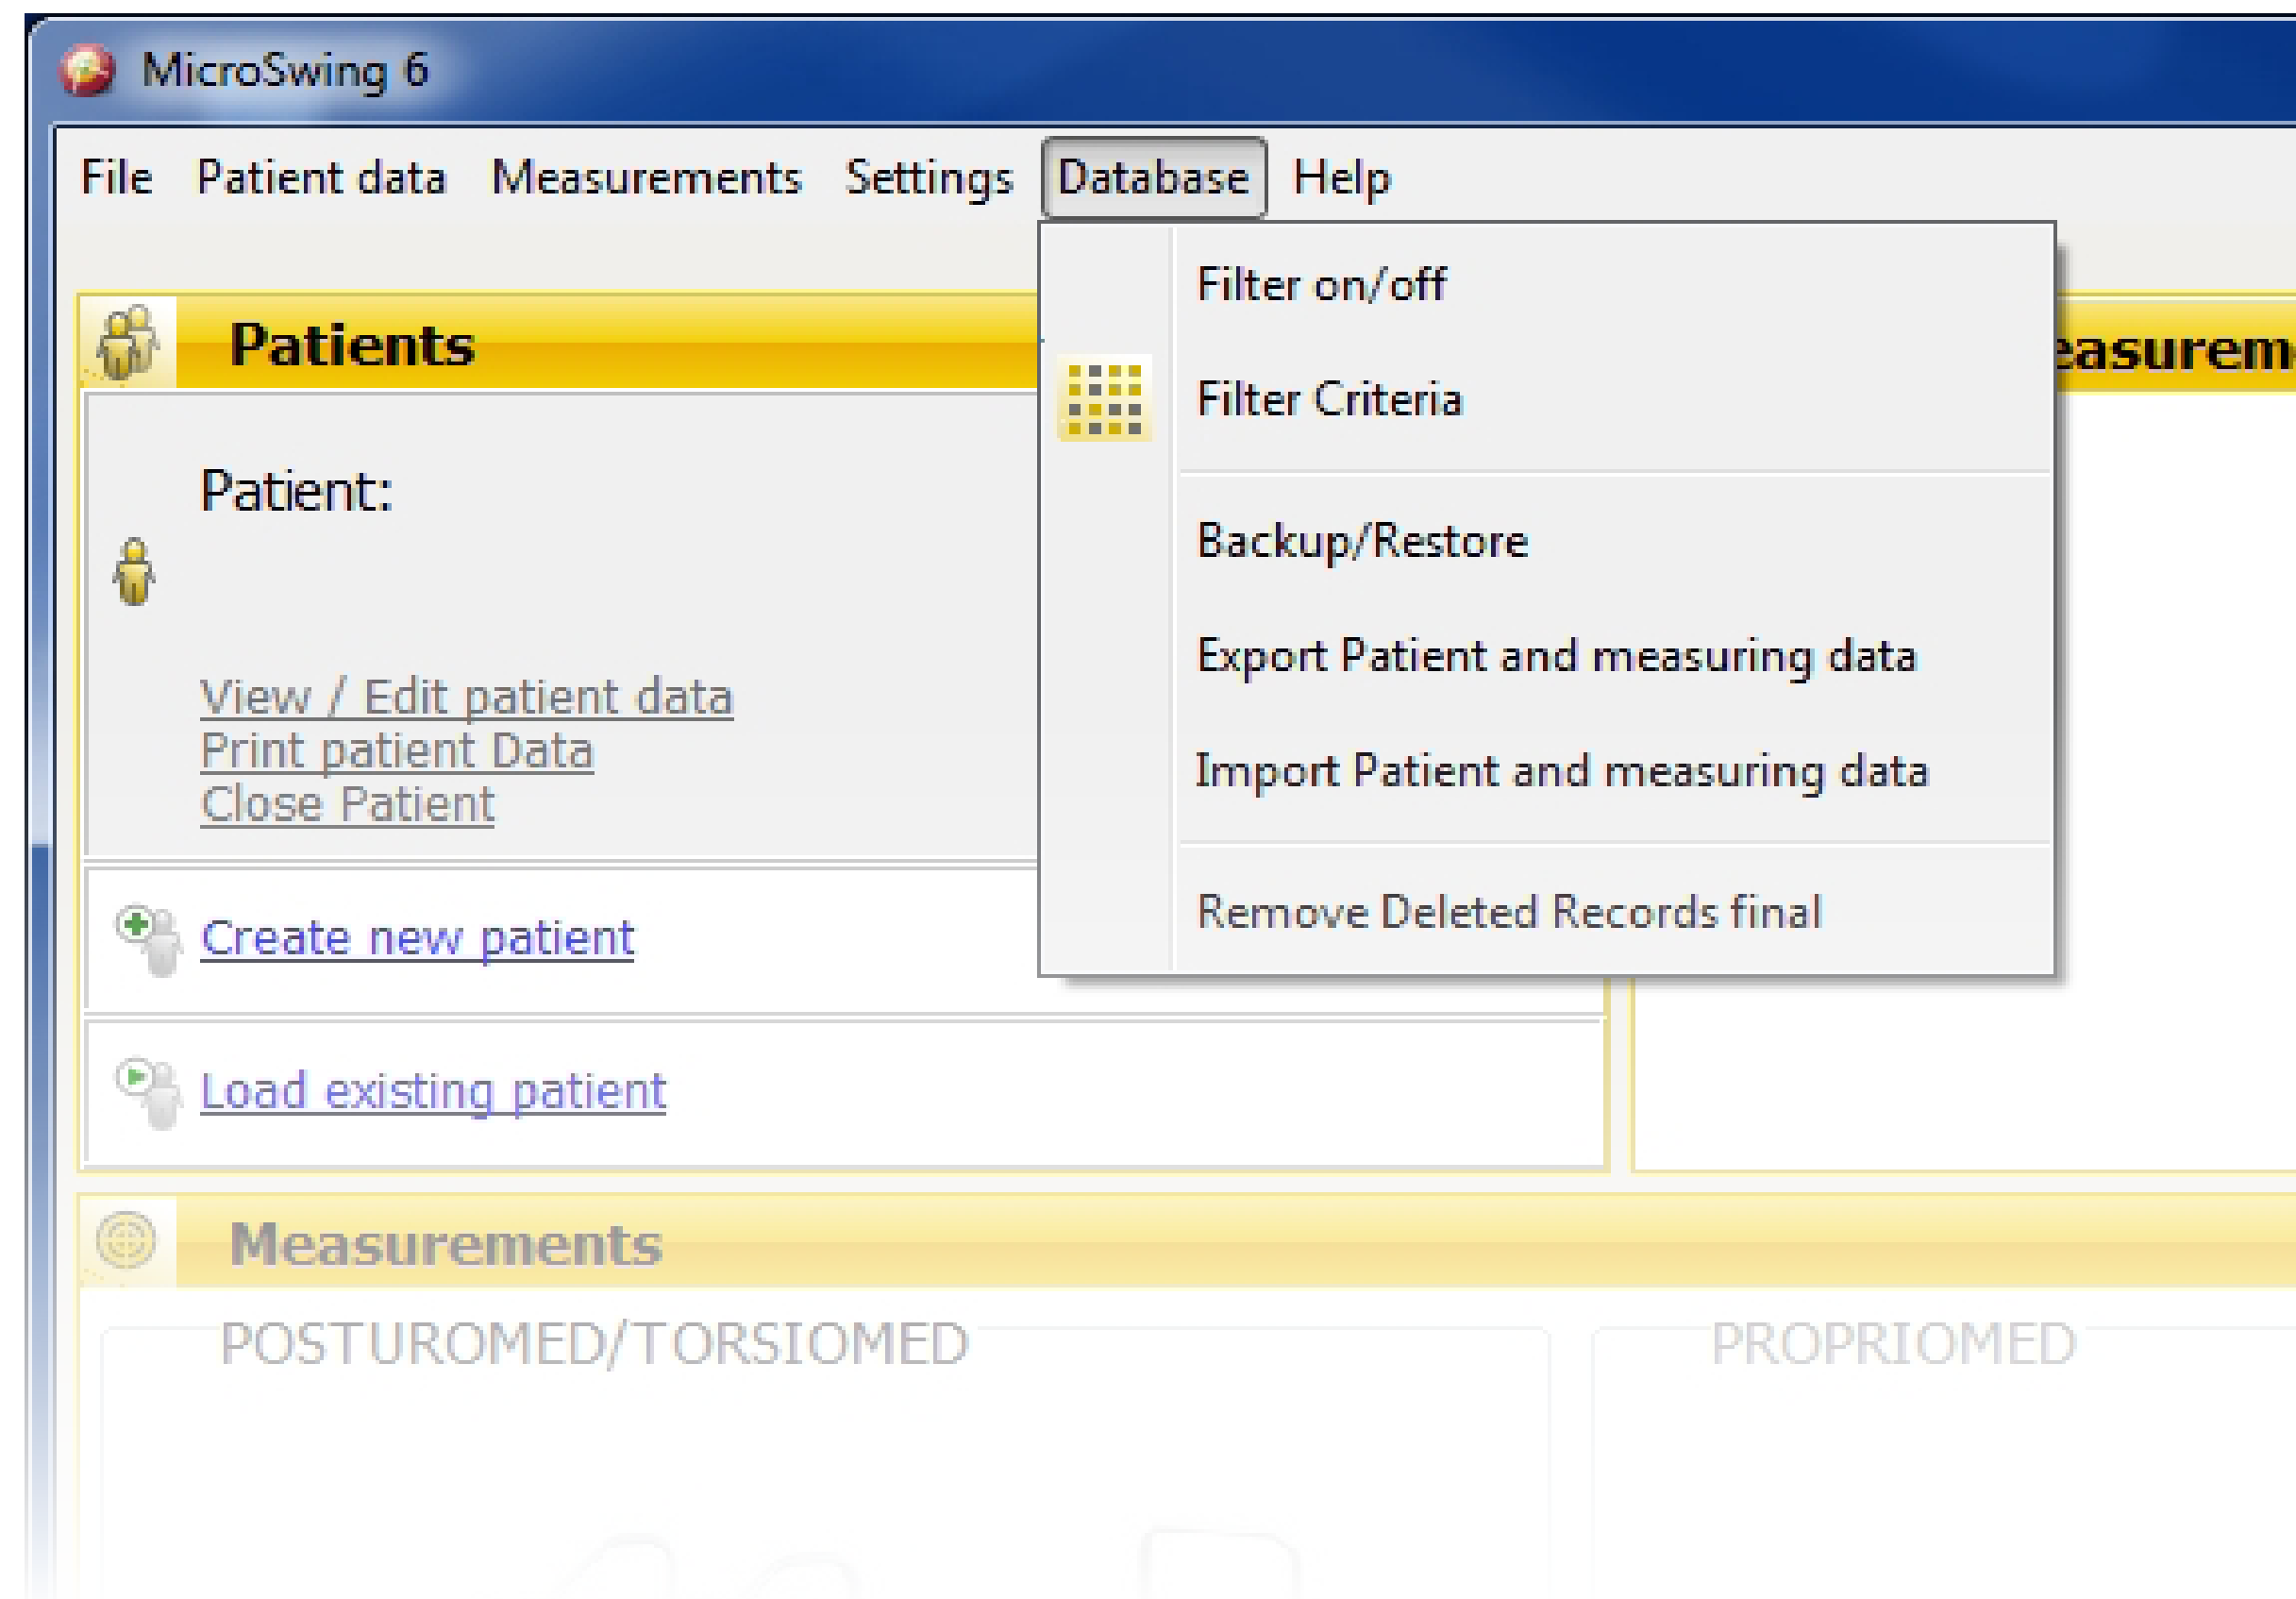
MicroSwing 6

File Patient data Measurements Settings Database Help

Filter on/off
Filter Criteria
Backup/Restore
Export Patient and measuring data
Import Patient and measuring data
Remove Deleted Records final

Patients

Patient:

View / Edit patient data
Print patient Data
Close Patient

Create new patient

Load existing patient

easurem

Measurements

POSTUROMED/TORSIOMED

PROPRIOMED